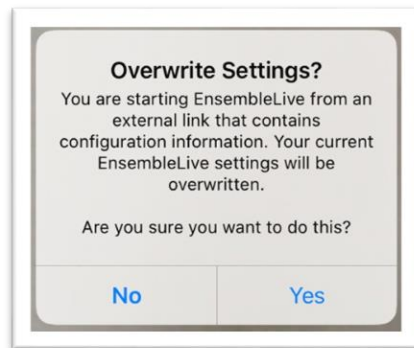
Overwrite Settings?

You are starting EnsembleLive from an external link that contains configuration information. Your current EnsembleLive settings will be overwritten.

Are you sure you want to do this?

No

Yes